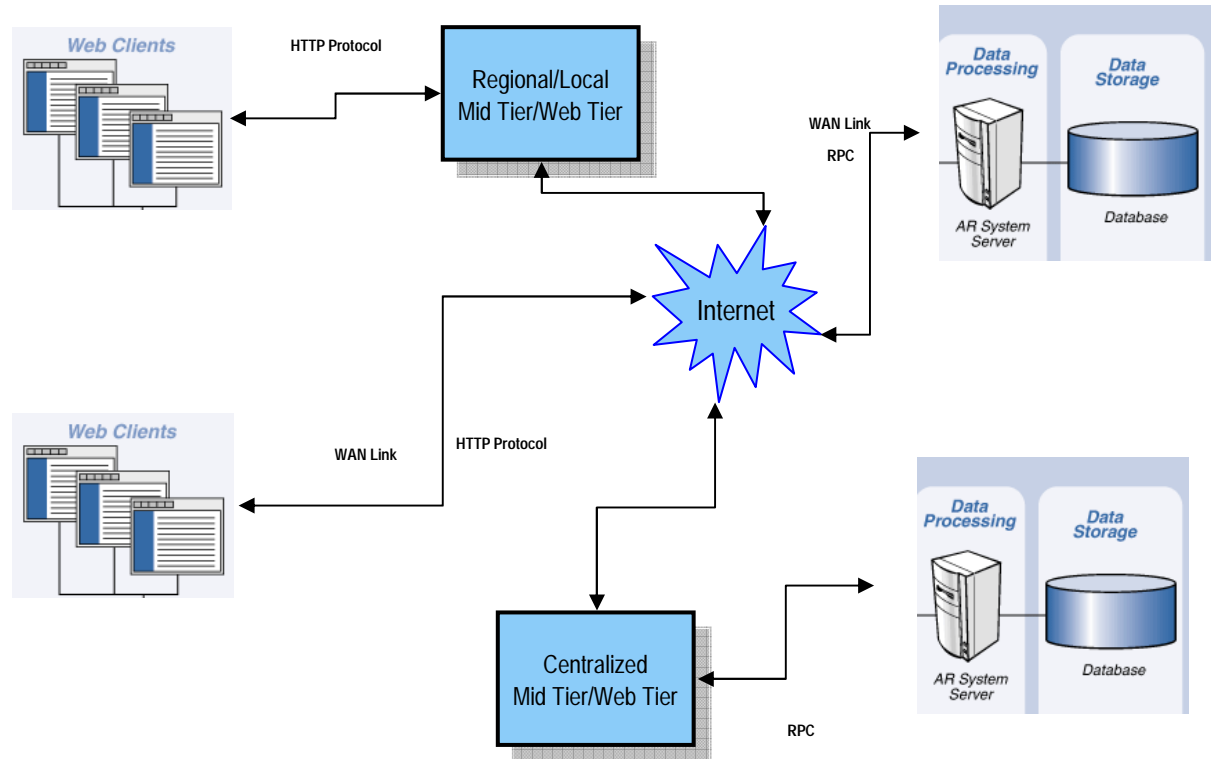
Web Clients

HTTP Protocol

Regional/Local Mid Tier/Web Tier

Data Processing

Data Storage

WAN Link

RPC

AR System Server

Database

Internet

Web Clients

WAN Link

HTTP Protocol

Data Processing

Data Storage

AR System Server

Database

Centralized Mid Tier/Web Tier

RPC